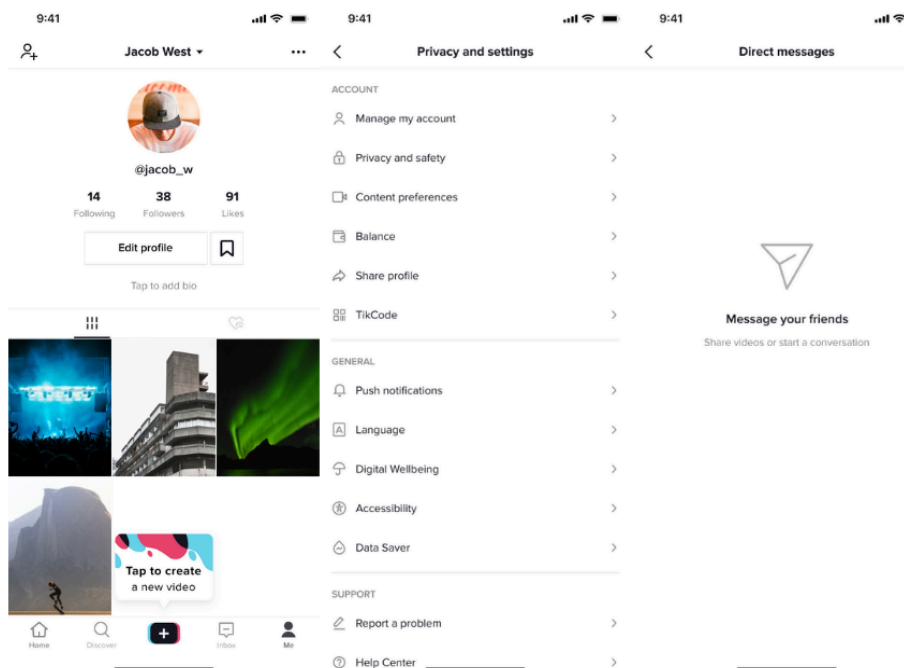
9:41

Jacob West ▾

···

@jacob_w

14
Following

38
Followers

91
Likes

Edit profile

Tap to add bio

Tap to create
a new video

Home
Discover
+
Inbox
Me

9:41

Privacy and settings

ACCOUNT

Manage my account

Privacy and safety

Content preferences

Balance

Share profile

TikCode

GENERAL

Push notifications

Language

Digital Wellbeing

Accessibility

Data Saver

SUPPORT

Report a problem

Help Center

9:41

Direct messages

Message your friends

Share videos or start a conversation